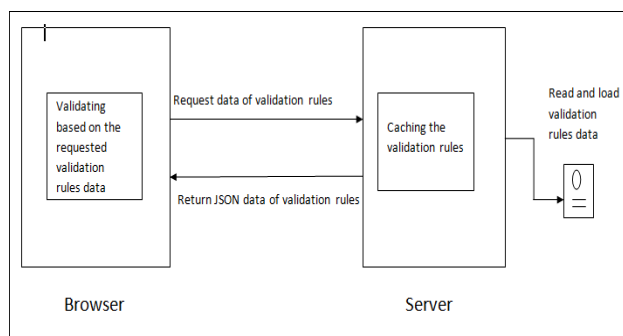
Validating based on the requested validation rules data

Request data of validation rules

Return JSON data of validation rules

Caching the validation rules

Read and load validation rules data

Browser

Server